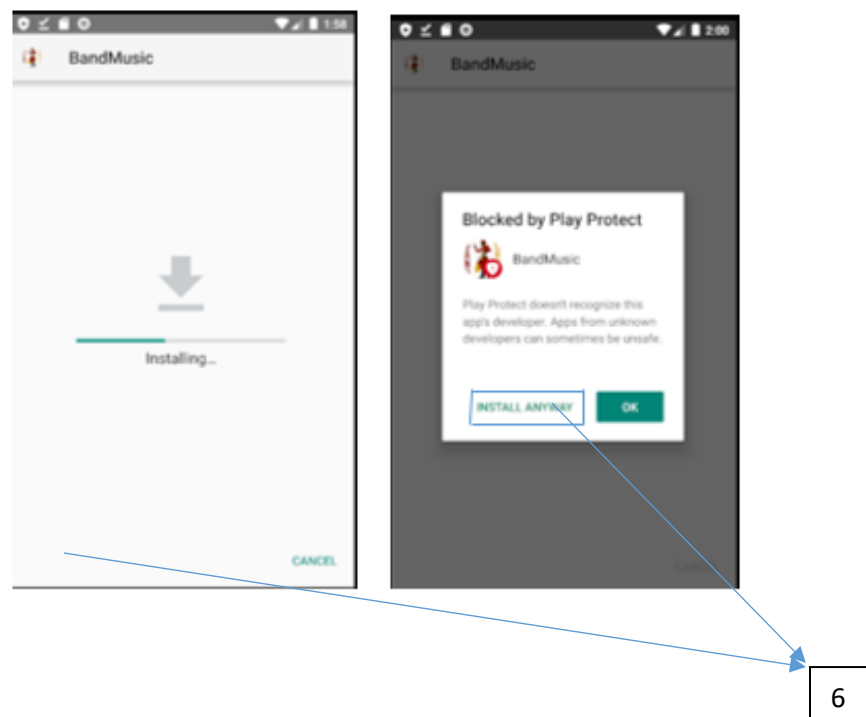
1:58

BandMusic

Installing...

CANCEL

2:00

BandMusic

Blocked by Play Protect

BandMusic

Play Protect doesn't recognize this app's developer. Apps from unknown developers can sometimes be unsafe.

INSTALL ANYWAY

OK

6